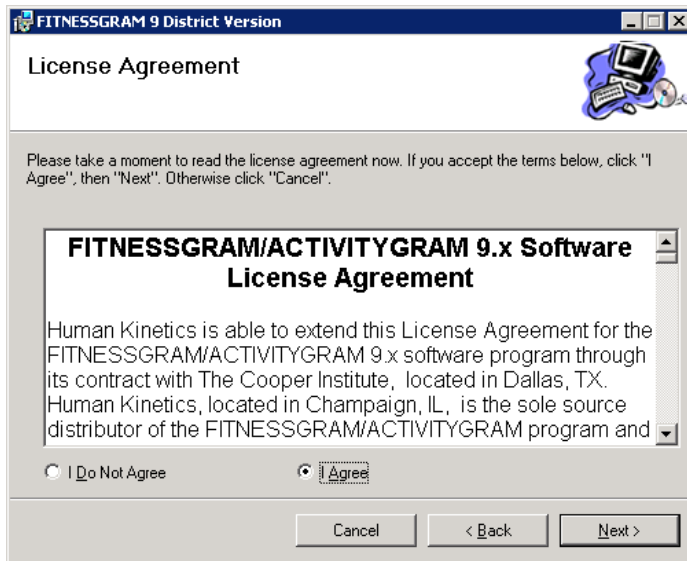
FITNESSGRAM 9 District Version

License Agreement

Please take a moment to read the license agreement now. If you accept the terms below, click "I Agree", then "Next". Otherwise click "Cancel".

FITNESSGRAM/ACTIVITYGRAM 9.x Software License Agreement

Human Kinetics is able to extend this License Agreement for the FITNESSGRAM/ACTIVITYGRAM 9.x software program through its contract with The Cooper Institute, located in Dallas, TX. Human Kinetics, located in Champaign, IL, is the sole source distributor of the FITNESSGRAM/ACTIVITYGRAM program and

I Do Not Agree

I Agree

Cancel

< Back

Next >